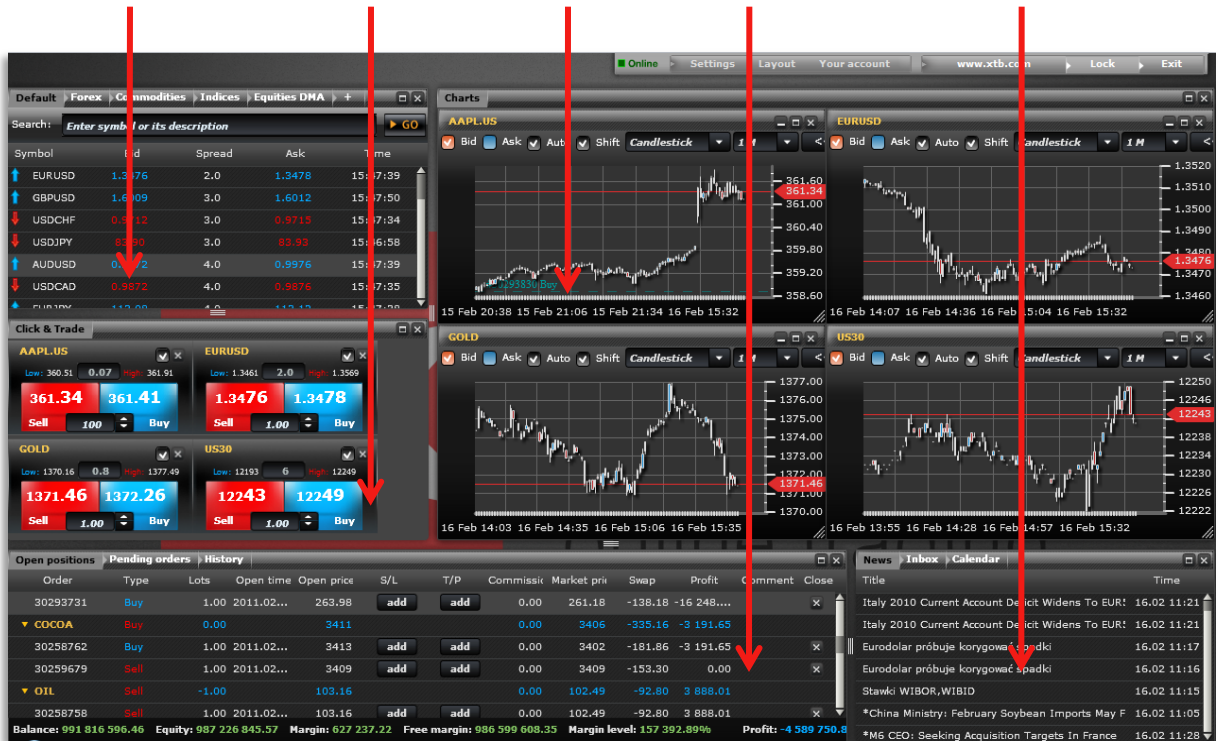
Online Settings Layout Your account www.xtb.com Lock Exit

Default | Forex | Commodities | Indices | Equities DMA | +

Search: Enter symbol or its description GO

| Symbol | Bid | Spread | Ask | Time |
|---|---|---|---|---|
| EURUSD | 1.3476 | 2.0 | 1.3478 | 15:57:39 |
| GBPUSD | 1.6009 | 3.0 | 1.6012 | 15:57:50 |
| USDCHF | 0.9712 | 3.0 | 0.9715 | 15:57:34 |
| USDJPY | 83.90 | 3.0 | 83.93 | 15:56:58 |
| AUDUSD | 0.9972 | 4.0 | 0.9976 | 15:57:39 |
| USDCAD | 0.9872 | 4.0 | 0.9876 | 15:57:35 |
| EURJPY | 113.08 | 4.0 | 113.12 | 15:57:39 |

Click & Trade

AAPL.US
Low: 360.51 0.07 High: 361.91
361.34 361.41
Sell 100 Buy

EURUSD
Low: 1.3461 2.0 High: 1.3569
1.3476 1.3478
Sell 1.00 Buy

GOLD
Low: 1370.16 0.8 High: 1377.49
1371.46 1372.26
Sell 1.00 Buy

US30
Low: 12193 6 High: 12249
12243 12249
Sell 1.00 Buy

Charts

AAPL.US
Bid Ask Auto Shift Candlestick 1M
361.34 361.00 360.40 359.80 359.20 358.60
293830 Buy
15 Feb 20:38 15 Feb 21:06 15 Feb 21:34 16 Feb 15:32

EURUSD
Bid Ask Auto Shift Candlestick 1 M
1.3520 1.3510 1.3500 1.3490 1.3480 1.3476 1.3460
16 Feb 14:07 16 Feb 14:36 16 Feb 15:04 16 Feb 15:32

GOLD
Bid Ask Auto Shift Candlestick 1M
1377.00 1376.00 1375.00 1374.00 1373.00 1372.00 1371.46 1370.00
16 Feb 14:03 16 Feb 14:35 16 Feb 15:06 16 Feb 15:35

US30
Bid Ask Auto Shift Candlestick 1 M
12250 12246 12243 12238 12234 12230 12226 12222
16 Feb 13:55 16 Feb 14:28 16 Feb 14:57 16 Feb 15:32

Open positions | Pending orders | History

| Order | Type | Lots | Open time | Open price | S/L | T/P | Commission | Market price | Swap | Profit | Comment | Close |
|---|---|---|---|---|---|---|---|---|---|---|---|---|
| 30293731 | Buy | 1.00 | 2011.02... | 263.98 | add | add | 0.00 | 261.18 | -138.18 | -16 248.... | | |
| COCOA | Buy | 0.00 | | 3411 | | | 0.00 | 3406 | -335.16 | -3 191.65 | | |
| 30258762 | Buy | 1.00 | 2011.02... | 3413 | add | add | 0.00 | 3402 | -181.86 | -3 191.65 | | |
| 30259679 | Sell | 1.00 | 2011.02... | 3409 | add | add | 0.00 | 3409 | -153.30 | 0.00 | | |
| OIL | Sell | -1.00 | | 103.16 | | | 0.00 | 102.49 | -92.80 | 3 888.01 | | |
| 30258758 | Sell | 1.00 | 2011.02... | 103.16 | add | add | 0.00 | 102.49 | -92.80 | 3 888.01 | | |

Balance: 991 816 596.46 Equity: 987 226 845.57 Margin: 627 237.22 Free margin: 986 599 608.35 Margin level: 157 392.89% Profit: -4 589 750.8

News | Inbox | Calendar

| Title | Time |
|---|---|
| Italy 2010 Current Account Deficit Widens To EUR! | 16.02 11:21 |
| Italy 2010 Current Account Deficit Widens To EUR! | 16.02 11:21 |
| Eurodolar próbuje korygować spadki | 16.02 11:17 |
| Eurodolar próbuje korygować spadki | 16.02 11:16 |
| Stawki WIBOR,WIBID | 16.02 11:15 |
| *China Ministry: February Soybean Imports May F | 16.02 11:05 |
| *M6 CEO: Seeking Acquisition Targets In France | 16.02 11:03 |